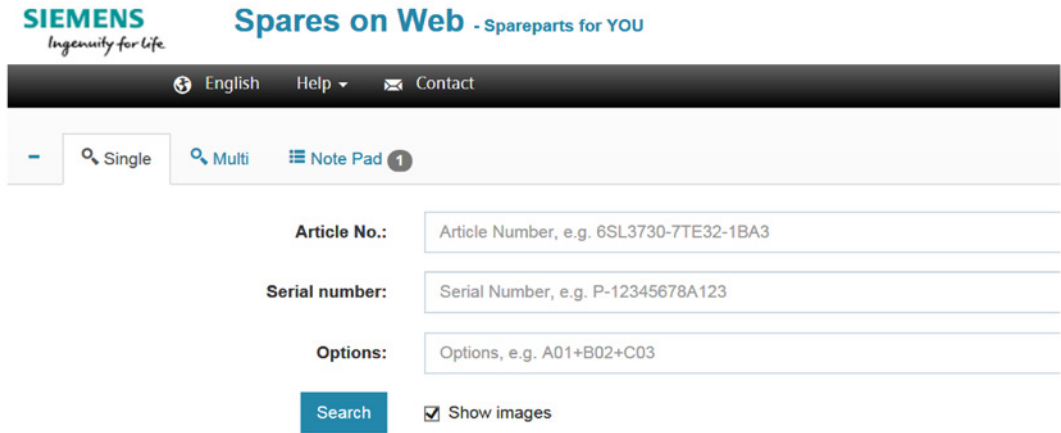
SIEMENS
Ingenuity for life

Spares on Web - Spareparts for YOU

English Help Contact

- Single Multi Note Pad 1

Article No.: Article Number, e.g. 6SL3730-7TE32-1BA3

Serial number: Serial Number, e.g. P-12345678A123

Options: Options, e.g. A01+B02+C03

Search

Show images